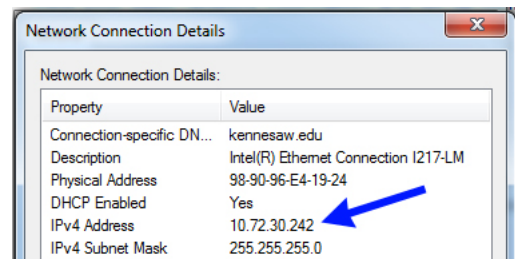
Network Connection Details

Network Connection Details:

| Property | Value |
|---|---|
| Connection-specific DN... | kennesaw.edu |
| Description | Intel(R) Ethernet Connection I217-LM |
| Physical Address | 98-90-96-E4-19-24 |
| DHCP Enabled | Yes |
| IPv4 Address | 10.72.30.242 |
| IPv4 Subnet Mask | 255.255.255.0 |